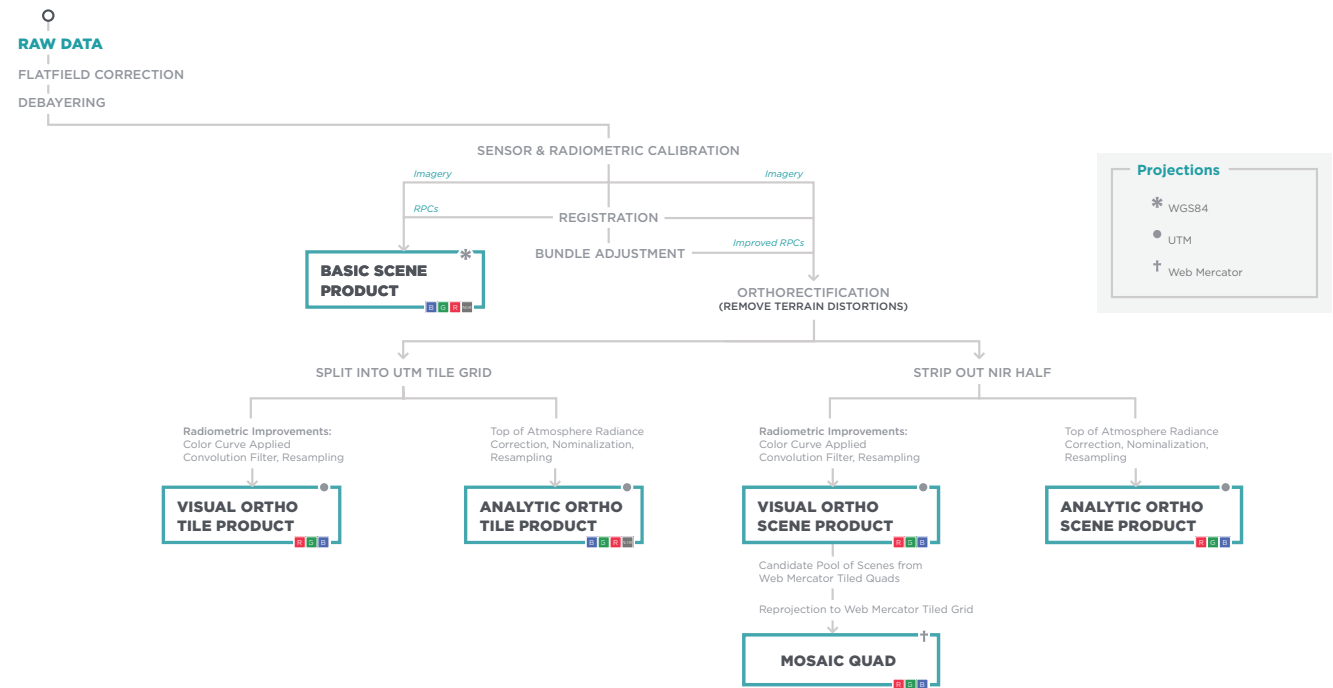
RAW DATA

FLATFIELD CORRECTION

DEBAYERING

SENSOR & RADIOMETRIC CALIBRATION

Imagery

Imagery

RPCs

REGISTRATION

BUNDLE ADJUSTMENT

Improved RPCs

BASIC SCENE PRODUCT

B G R NIR

ORTHORECTIFICATION
(REMOVE TERRAIN DISTORTIONS)

Projections

WGS84

UTM

Web Mercator

SPLIT INTO UTM TILE GRID

STRIP OUT NIR HALF

Radiometric Improvements:
Color Curve Applied
Convolution Filter, Resampling

Top of Atmosphere Radiance Correction, Nominalization, Resampling

Radiometric Improvements:
Color Curve Applied
Convolution Filter, Resampling

Top of Atmosphere Radiance Correction, Nominalization, Resampling

VISUAL ORTHO TILE PRODUCT

R G B

ANALYTIC ORTHO TILE PRODUCT

B G R NIR

VISUAL ORTHO SCENE PRODUCT

R G B

ANALYTIC ORTHO SCENE PRODUCT

R G B

Candidate Pool of Scenes from Web Mercator Tiled Quads

Reprojection to Web Mercator Tiled Grid

MOSAIC QUAD

R G B